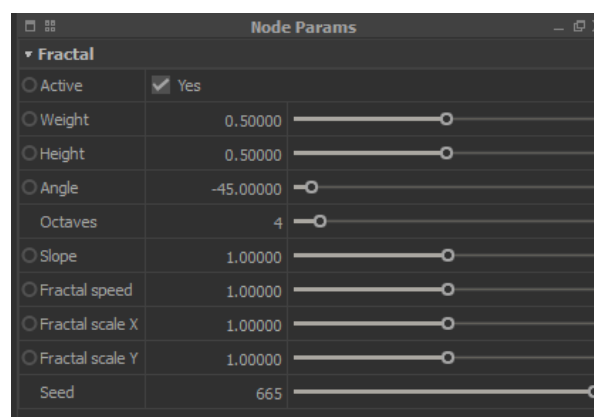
Node Params

▾ Fractal

| | | |
|---|---|---|
| Active | Yes | |
| Weight | 0.50000 | |
| Height | 0.50000 | |
| Angle | -45.00000 | |
| Octaves | 4 | |
| Slope | 1.00000 | |
| Fractal speed | 1.00000 | |
| Fractal scale X | 1.00000 | |
| Fractal scale Y | 1.00000 | |
| Seed | 665 | |